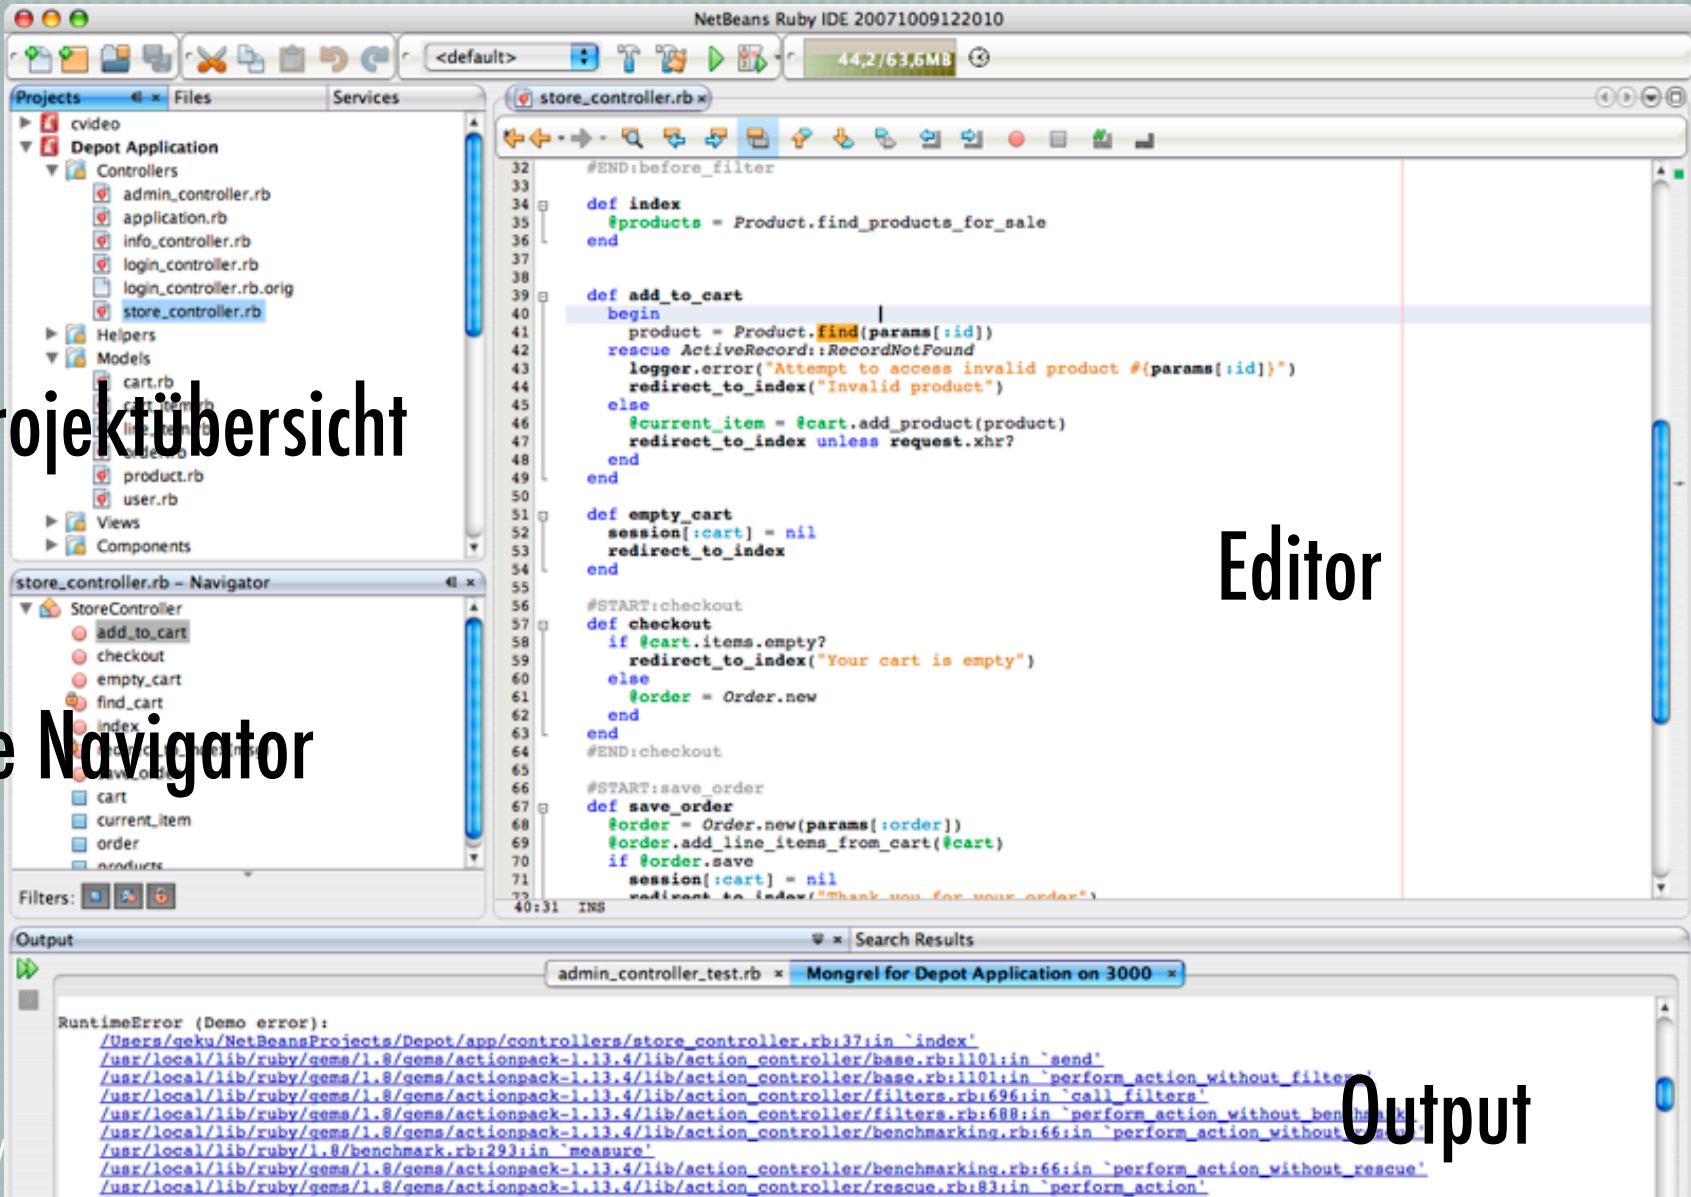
NetBeans Ruby IDE 20071009122010

<default>

44,2/63,6MB

Projects Files Services

cvideo
Depot Application
Controllers
admin_controller.rb
application.rb
info_controller.rb
login_controller.rb
login_controller.rb.orig
store_controller.rb
Helpers
Models
cart.rb
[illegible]
product.rb
user.rb
Views
Components

rojektübersicht

store_controller.rb – Navigator
StoreController
add_to_cart
checkout
empty_cart
find_cart
index
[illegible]
cart
current_item
order
products

e Navigator

Filters:

store_controller.rb

32 #END:before_filter
33
34 def index
35 @products = Product.find_products_for_sale
36 end
37
38
39 def add_to_cart
40 begin
41 product = Product.find(params[:id])
42 rescue ActiveRecord::RecordNotFound
43 logger.error("Attempt to access invalid product #{params[:id]}")
44 redirect_to_index("Invalid product")
45 else
46 @current_item = @cart.add_product(product)
47 redirect_to_index unless request.xhr?
48 end
49 end
50
51 def empty_cart
52 session[:cart] = nil
53 redirect_to_index
54 end
55
56 #START:checkout
57 def checkout
58 if @cart.items.empty?
59 redirect_to_index("Your cart is empty")
60 else
61 @order = Order.new
62 end
63 end
64 #END:checkout
65
66 #START:save_order
67 def save_order
68 @order = Order.new(params[:order])
69 @order.add_line_items_from_cart(@cart)
70 if @order.save
71 session[:cart] = nil
72 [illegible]

40:31 INS

Editor

Output Search Results

admin_controller_test.rb Mongrel for Depot Application on 3000

RuntimeError (Demo error):
/Users/geku/NetBeansProjects/Depot/app/controllers/store_controller.rb:37:in `index'
/usr/local/lib/ruby/gems/1.8/gems/actionpack-1.13.4/lib/action_controller/base.rb:1101:in `send'
/usr/local/lib/ruby/gems/1.8/gems/actionpack-1.13.4/lib/action_controller/base.rb:1101:in `perform_action_without_filte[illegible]
/usr/local/lib/ruby/gems/1.8/gems/actionpack-1.13.4/lib/action_controller/filters.rb:696:in `call_filters'
/usr/local/lib/ruby/gems/1.8/gems/actionpack-1.13.4/lib/action_controller/filters.rb:688:in `perform_action_without_ben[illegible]
/usr/local/lib/ruby/gems/1.8/gems/actionpack-1.13.4/lib/action_controller/benchmarking.rb:66:in `perform_action_without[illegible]
/usr/local/lib/ruby/1.8/benchmark.rb:293:in `measure'
/usr/local/lib/ruby/gems/1.8/gems/actionpack-1.13.4/lib/action_controller/benchmarking.rb:66:in `perform_action_without_rescue'
/usr/local/lib/ruby/gems/1.8/gems/actionpack-1.13.4/lib/action_controller/rescue.rb:83:in `perform_action'

Output